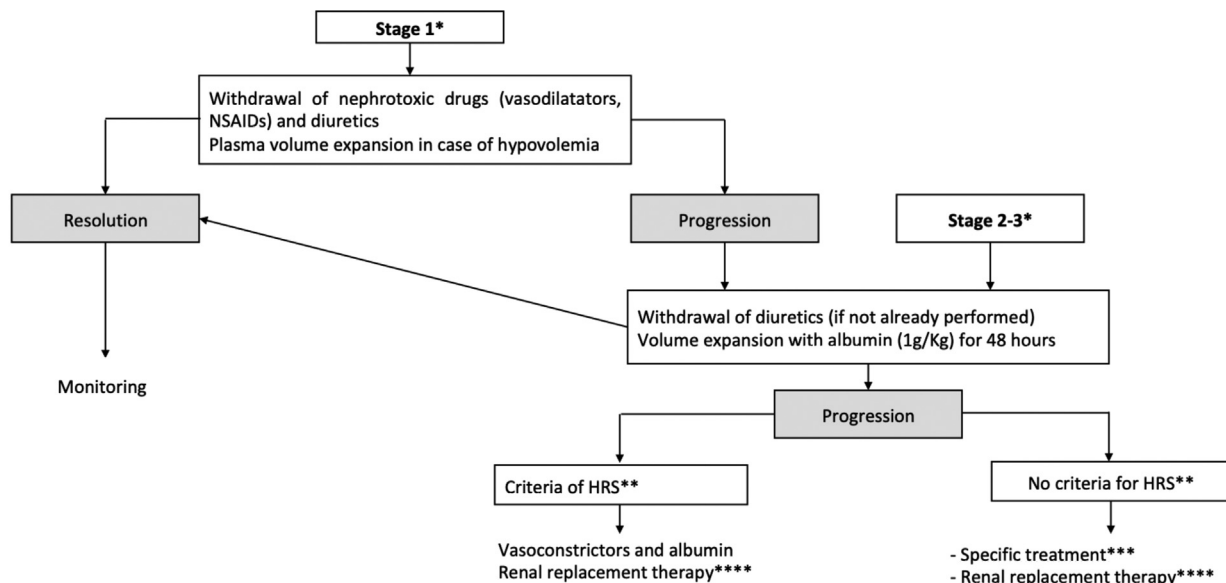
Stage 1*

Withdrawal of nephrotoxic drugs (vasodilatators, NSAIDs) and diuretics
Plasma volume expansion in case of hypovolemia

Resolution

Monitoring

Progression

Stage 2-3*

Withdrawal of diuretics (if not already performed)
Volume expansion with albumin (1g/Kg) for 48 hours

Progression

Criteria of HRS**

Vasoconstrictors and albumin
Renal replacement therapy****

No criteria for HRS**

- Specific treatment***
- Renal replacement therapy****